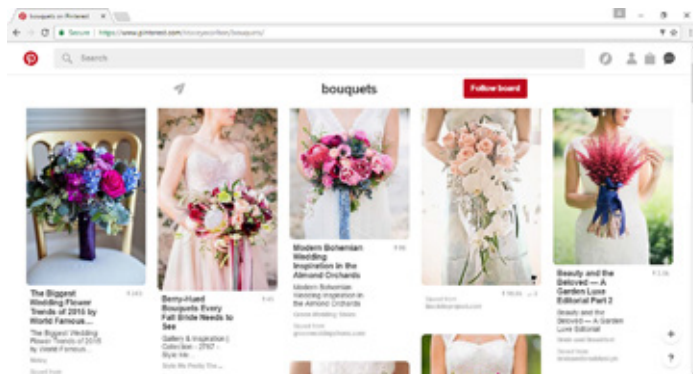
bouquets on Pinterest ×

Secure | https://www.pinterest.com/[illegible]/bouquets/

Search

bouquets

Follow board

The Biggest Wedding Flower Trends of 2015 by World Famous ...

The Biggest Wedding Flower Trends of 2015 by World Famous...

Berry-Hued Bouquets Every Fall Bride Needs to See

Gallery & Inspiration | Collection - 2767 - Style Me

Modern Bohemian Wedding Inspiration in the Almond Orchards

Modern Bohemian Wedding Inspiration in the Almond Orchards

Beauty and the Beloved — A Garden Luxe Editorial Part 2

Beauty and the Beloved — A Garden Luxe Editorial

+

?